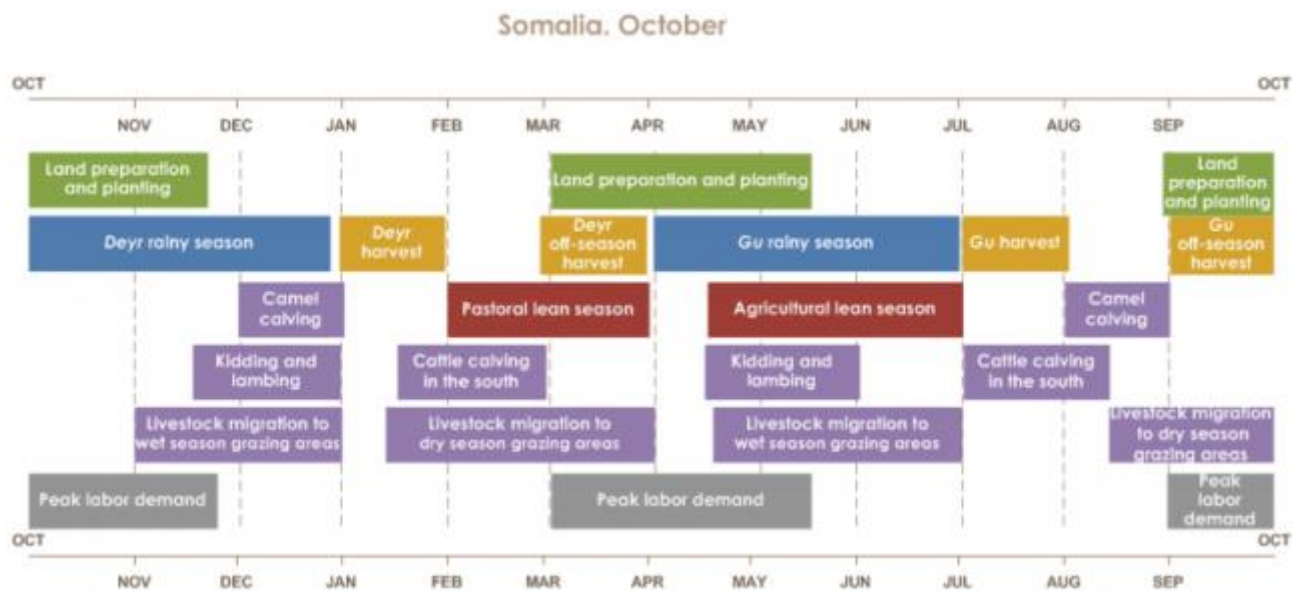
Somalia. October

OCT NOV DEC JAN FEB MAR APR MAY JUN JUL AUG SEP OCT

Land preparation and planting

Land preparation and planting

Land preparation and planting

Deyr rainy season

Deyr harvest

Deyr off-season harvest

Gu rainy season

Gu harvest

Gu off-season harvest

Camel calving

Pastoral lean season

Agricultural lean season

Camel calving

Kidding and lambing

Cattle calving in the south

Kidding and lambing

Cattle calving in the south

Livestock migration to wet season grazing areas

Livestock migration to dry season grazing areas

Livestock migration to wet season grazing areas

Livestock migration to dry season grazing areas

Peak labor demand

Peak labor demand

Peak labor demand

OCT NOV DEC JAN FEB MAR APR MAY JUN JUL AUG SEP OCT